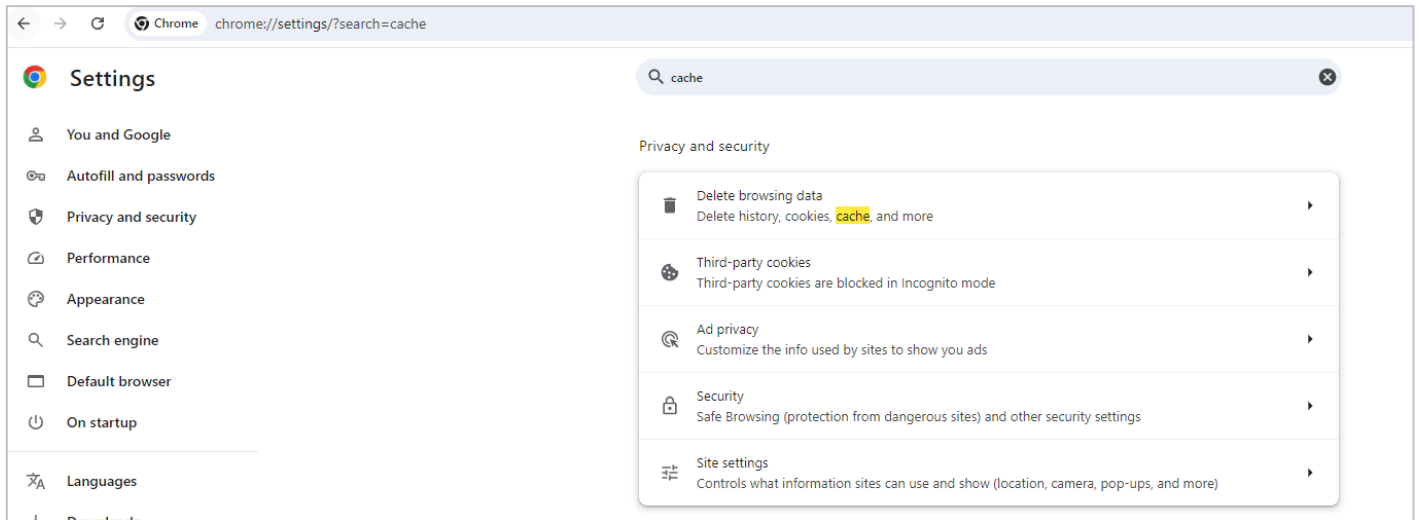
Chrome chrome://settings/?search=cache

Settings

cache

You and Google
Autofill and passwords
Privacy and security
Performance
Appearance
Search engine
Default browser
On startup
Languages
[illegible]

Privacy and security

Delete browsing data
Delete history, cookies, cache, and more

Third-party cookies
Third-party cookies are blocked in Incognito mode

Ad privacy
Customize the info used by sites to show you ads

Security
Safe Browsing (protection from dangerous sites) and other security settings

Site settings
Controls what information sites can use and show (location, camera, pop-ups, and more)